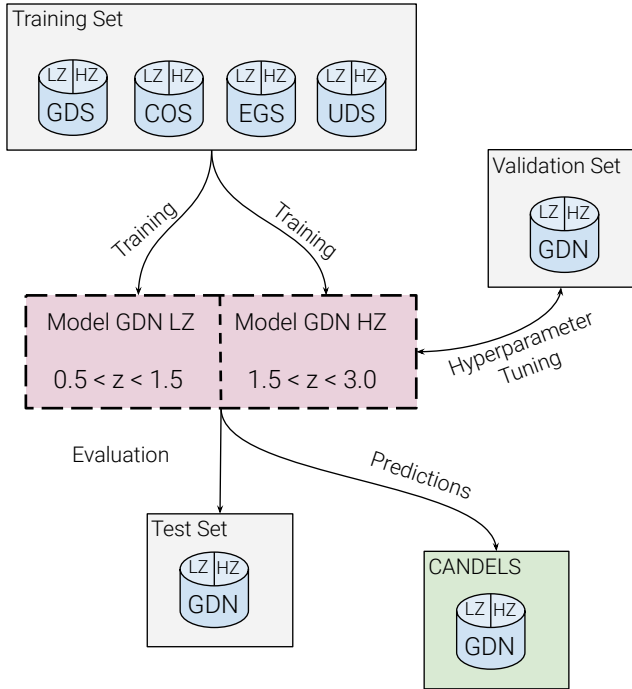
Training Set

LZ HZ
GDS

LZ HZ
COS

LZ HZ
EGS

LZ HZ
UDS

Validation Set

LZ HZ
GDN

Training

Training

Model GDN LZ

$0.5 < z < 1.5$

Model GDN HZ

$1.5 < z < 3.0$

Hyperparameter Tuning

Evaluation

Predictions

Test Set

LZ HZ
GDN

CANDELS

LZ HZ
GDN